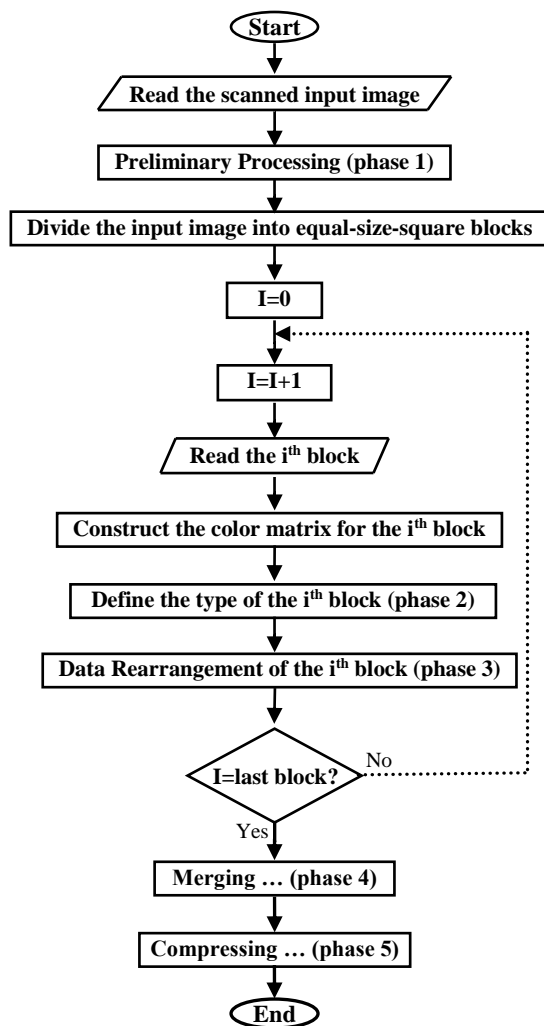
Start

Read the scanned input image

Preliminary Processing (phase 1)

Divide the input image into equal-size-square blocks

I=0

I=I+1

Read the i$^{th}$ block

Construct the color matrix for the i$^{th}$ block

Define the type of the i$^{th}$ block (phase 2)

Data Rearrangement of the i$^{th}$ block (phase 3)

I=last block?

No

Yes

Merging … (phase 4)

Compressing … (phase 5)

End